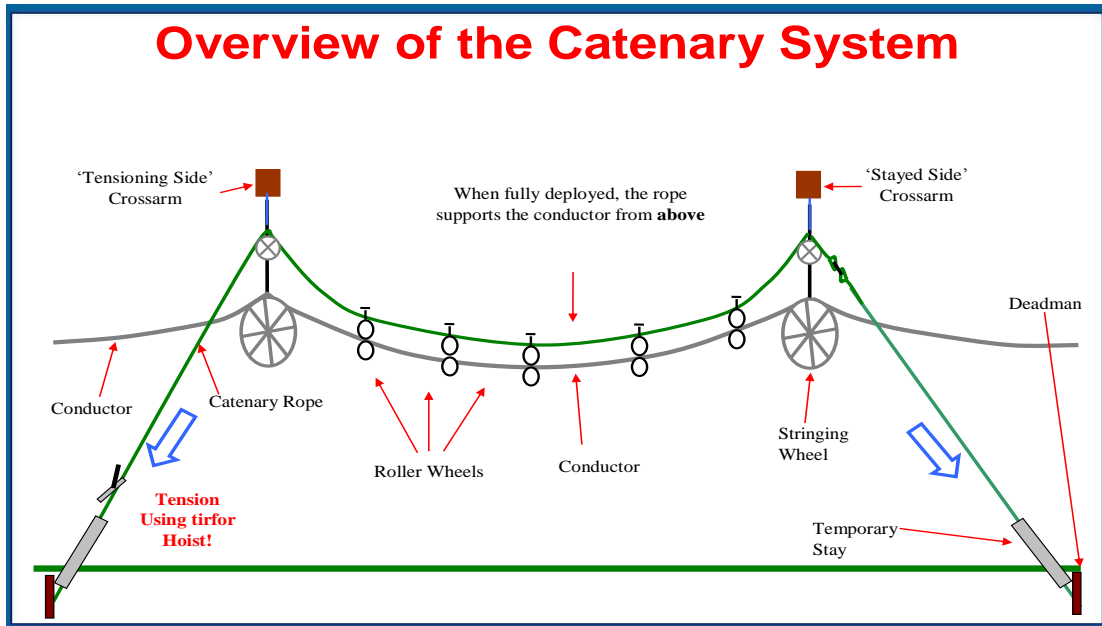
Overview of the Catenary System

'Tensioning Side' Crossarm

When fully deployed, the rope supports the conductor from **above**

'Stayed Side' Crossarm

Deadman

Conductor

Catenary Rope

Roller Wheels

Conductor

Stringing Wheel

Tension Using tirfor Hoist!

Temporary Stay